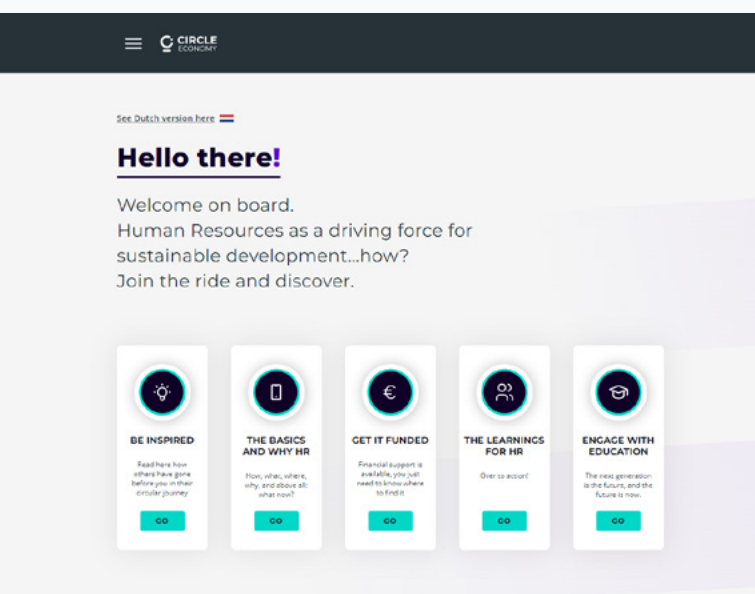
CIRCLE ECONOMY

See Dutch version here

Hello there!

Welcome on board.
Human Resources as a driving force for sustainable development...how?
Join the ride and discover.

BE INSPIRED

Read here how others have gone before you in their circular journey

GO

THE BASICS AND WHY HR

How, what, where, why, and above all: what now?

GO

GET IT FUNDED

Financial support is available, you just need to know where to find it

GO

THE LEARNINGS FOR HR

Over to action!

GO

ENGAGE WITH EDUCATION

The next generation is the future, and the future is now.

GO